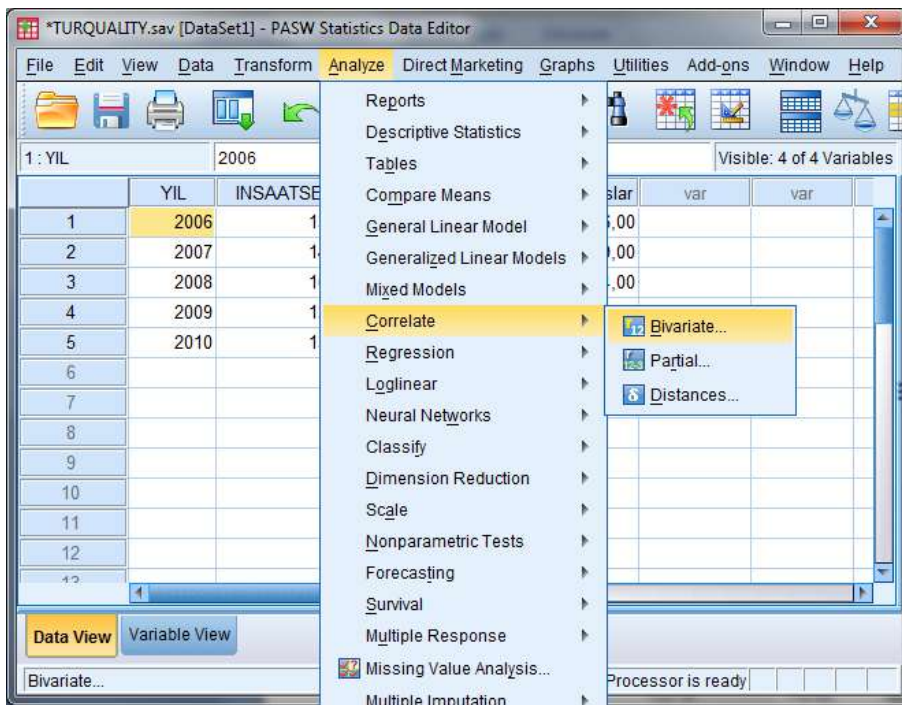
*TURQUALITY.sav [DataSet1] - PASW Statistics Data Editor

File Edit View Data Transform Analyze Direct Marketing Graphs Utilities Add-ons Window Help

1 : YIL 2006

Visible: 4 of 4 Variables

| | YIL | INSAATSE | slar | var | var |
|---|---|---|---|---|---|
| 1 | 2006 | 1 | ,00 | | |
| 2 | 2007 | 1 | ,00 | | |
| 3 | 2008 | 1 | ,00 | | |
| 4 | 2009 | 1 | | | |
| 5 | 2010 | 1 | | | |
| 6 | | | | | |
| 7 | | | | | |
| 8 | | | | | |
| 9 | | | | | |
| 10 | | | | | |
| 11 | | | | | |
| 12 | | | | | |
| 13 | | | | | |

Reports
Descriptive Statistics
Tables
Compare Means
General Linear Model
Generalized Linear Models
Mixed Models
Correlate
Regression
Loglinear
Neural Networks
Classify
Dimension Reduction
Scale
Nonparametric Tests
Forecasting
Survival
Multiple Response
Missing Value Analysis...
Multiple Imputation

Bivariate...
Partial...
Distances...

Data View Variable View

Bivariate...

Processor is ready